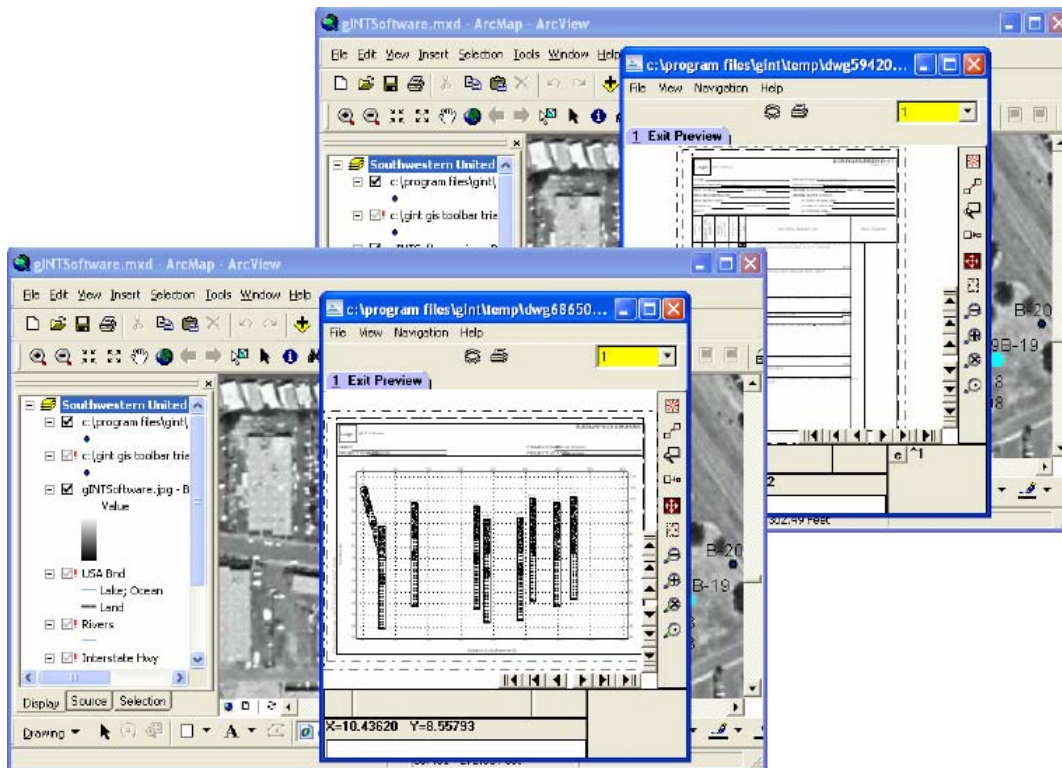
gINTSoftware.mxd - ArcMap - ArcView

File Edit View Insert Selection Tools Window Help

c:\program files\gint\temp\dwg59420...

File View Navigation Help

1

1 Exit Preview

Southwestern United

c:\program files\gint\

c:\gint gis toolbar trie

B-20

9B-19

8

98

2

302.49 Feet

gINTSoftware.mxd - ArcMap - ArcView

File Edit View Insert Selection Tools Window Help

c:\program files\gint\temp\dwg68650...

File View Navigation Help

1

1 Exit Preview

Southwestern United

c:\program files\gint\

c:\gint gis toolbar trie

gINTSoftware.jpg - B

Value

USA Bnd

Lake; Ocean

Land

Rivers

Interstate Hwy

Display Source Selection

Drawing

A

B-20

B-19

X=10.43620 Y=8.55793